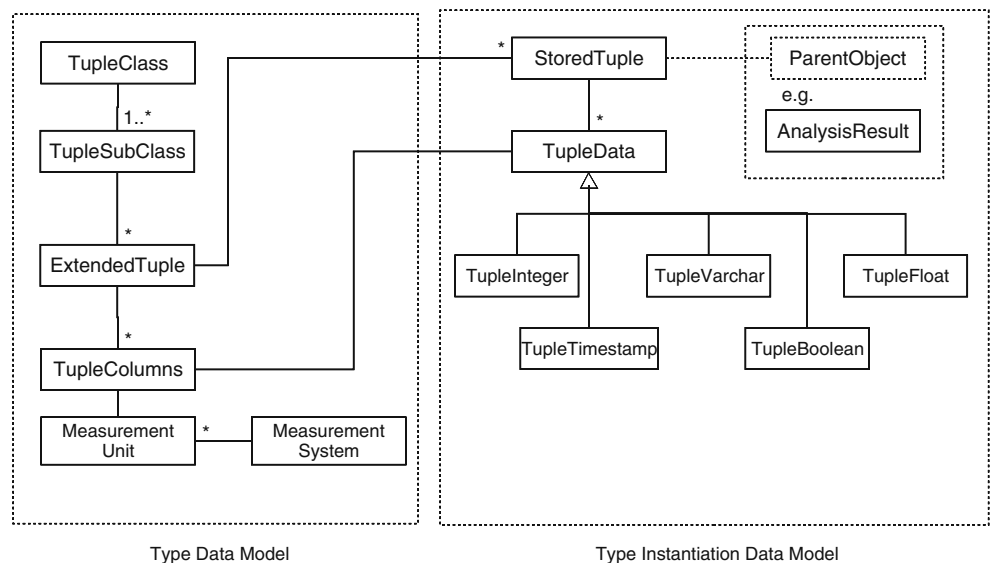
TupleClass

1..*

TupleSubClass

*

ExtendedTuple

*

TupleColumns

Measurement Unit

*

Measurement System

*

StoredTuple

ParentObject

e.g.

AnalysisResult

*

TupleData

TupleInteger

TupleVarchar

TupleFloat

TupleTimestamp

TupleBoolean

Type Data Model

Type Instantiation Data Model